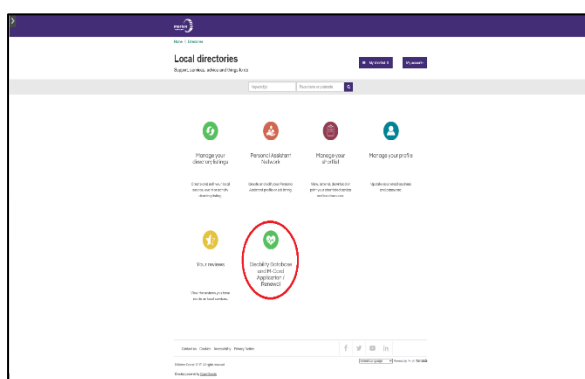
Home / Directories

Local directories

Support, services, advice and things to do

My shortlist

My account

Search for

Postcode or location

Manage your directory listings

Check and edit your local service and community directory listings

Personal Assistant Network

Create or modify your Personal Assistant profile and advertising

Manage your shortlist

View, amend, download or print your shortlisted services and activities

Manage your profile

Update your email address and password

Your reviews

View the reviews you have written of local services

Disability Database and IM-Card Application / Renewal

Contact us Cookies Accessibility Privacy Notice

Select Language

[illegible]